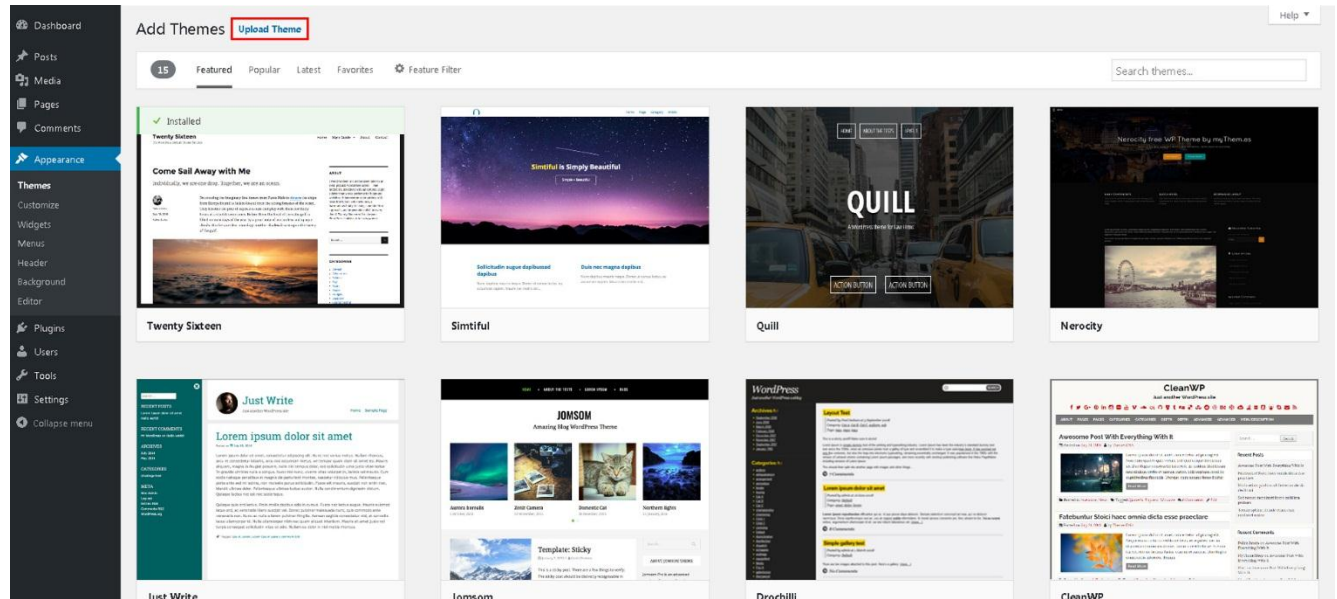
Dashboard
Posts
Media
Pages
Comments
Appearance
Themes
Customize
Widgets
Menus
Header
Background
Editor
Plugins
Users
Tools
Settings
Collapse menu

Add Themes Upload Theme

Help ▼

15 Featured Popular Latest Favorites Feature Filter

Search themes...

✓ Installed
Twenty Sixteen
Come Sail Away with Me
Individually, we are one drop. Together, we are an ocean.

Twenty Sixteen

Simtiful is Simply Beautiful
Sollicitudin augue dapibusad dapibus
Duis nec magna dapibus

Simtiful

QUILL
ACTION BUTTON ACTION BUTTON

Quill

Nerocity free WP Theme by myThem.es

Nerocity

Just Write
Lorem ipsum dolor sit amet

Just Write

JOMSOM
Amazing Blog WordPress Theme
Template: Sticky

Jomsom

WordPress
Layout Test
Lorem ipsum dolor sit amet
Simple gallery test

Drochilli

CleanWP
Awesome Post With Everything With It
Fotebuntur Stoici haec omnia dicta esse praeclare

CleanWP